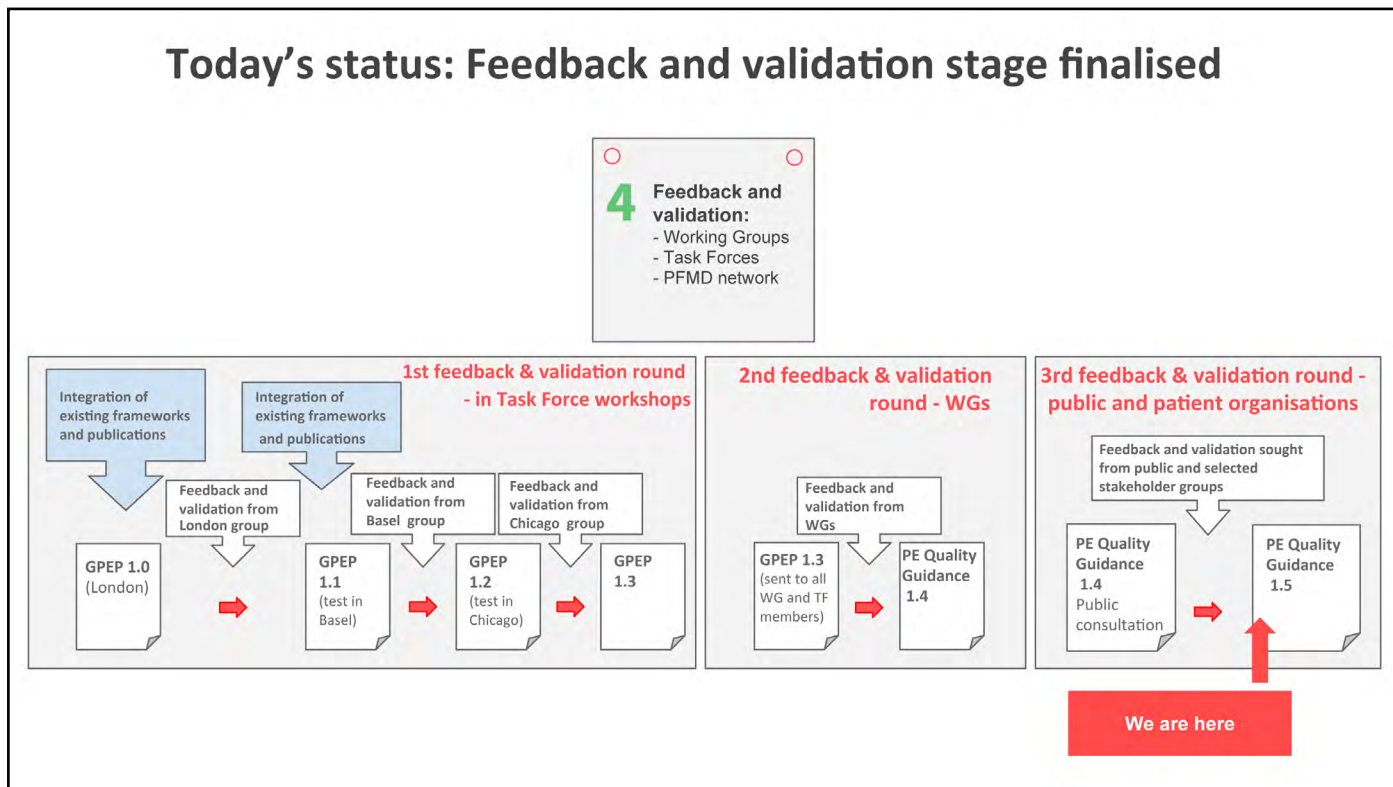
Today's status: Feedback and validation stage finalised

4 Feedback and validation:
- Working Groups
- Task Forces
- PFMD network

1st feedback & validation round - in Task Force workshops

Integration of existing frameworks and publications

Integration of existing frameworks and publications

Feedback and validation from London group

Feedback and validation from Basel group

Feedback and validation from Chicago group

GPEP 1.0 (London)

GPEP 1.1 (test in Basel)

GPEP 1.2 (test in Chicago)

GPEP 1.3

2nd feedback & validation round - WGs

Feedback and validation from WGs

GPEP 1.3 (sent to all WG and TF members)

PE Quality Guidance 1.4

3rd feedback & validation round - public and patient organisations

Feedback and validation sought from public and selected stakeholder groups

PE Quality Guidance 1.4 Public consultation

PE Quality Guidance 1.5

We are here